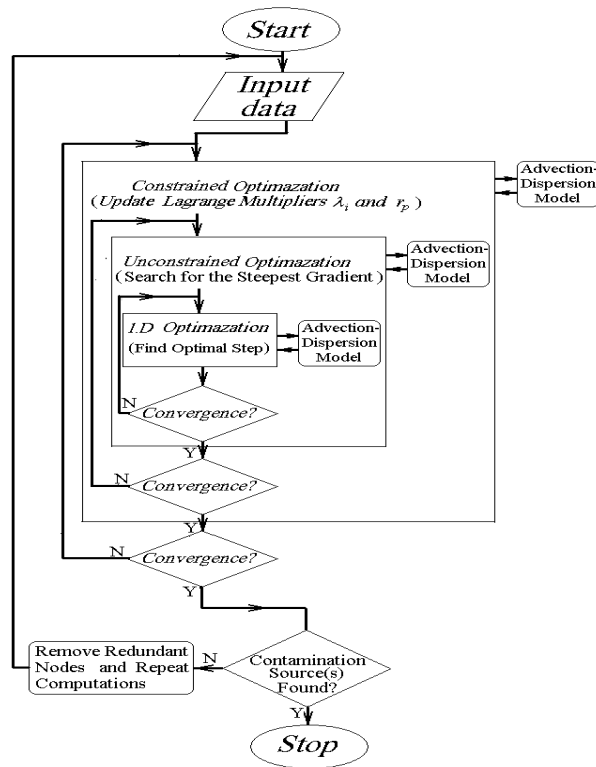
Start

Input data

Constrained Optimazation (Update Lagrange Multipliers $\lambda_i$ and $r_p$)

Advection-Dispersion Model

Unconstrained Optimazation (Search for the Steepest Gradient)

Advection-Dispersion Model

1.D Optimazation (Find Optimal Step)

Advection-Dispersion Model

N

Convergence?

Y

N

Convergence?

Y

N

Convergence?

Y

Remove Redundant Nodes and Repeat Computations

N

Contamination Source(s) Found?

Y

Stop